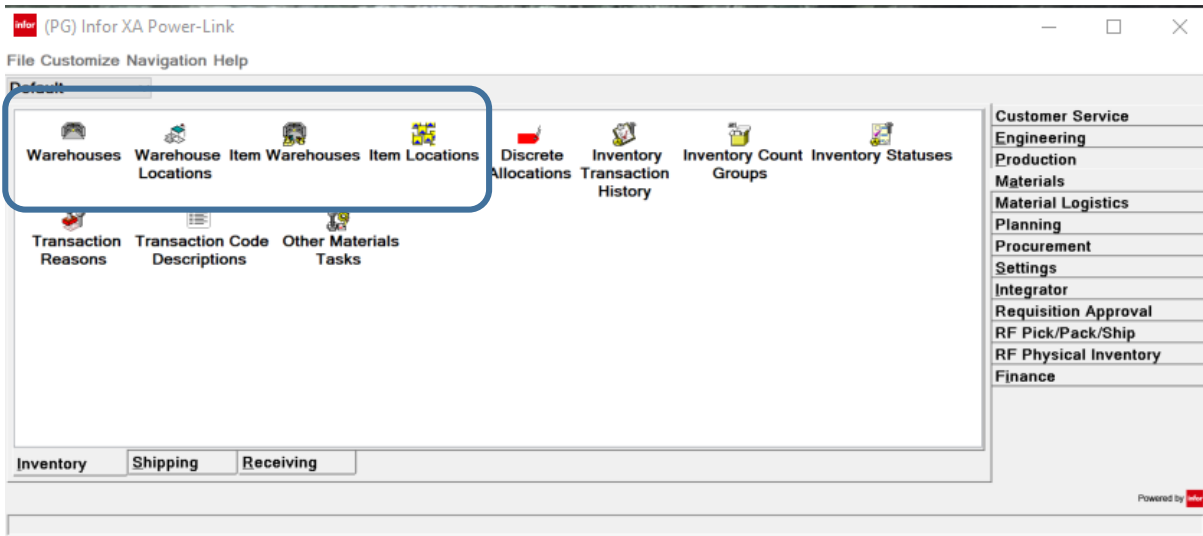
infor (PG) Infor XA Power-Link

File Customize Navigation Help

Default

Warehouses
Warehouse Locations
Item Warehouses
Item Locations
Discrete Allocations
Inventory Transaction History
Inventory Count Groups
Inventory Statuses
Transaction Reasons
Transaction Code Descriptions
Other Materials Tasks

Customer Service
Engineering
Production
Materials
Material Logistics
Planning
Procurement
Settings
Integrator
Requisition Approval
RF Pick/Pack/Ship
RF Physical Inventory
Finance

Inventory
Shipping
Receiving

Powered by infor